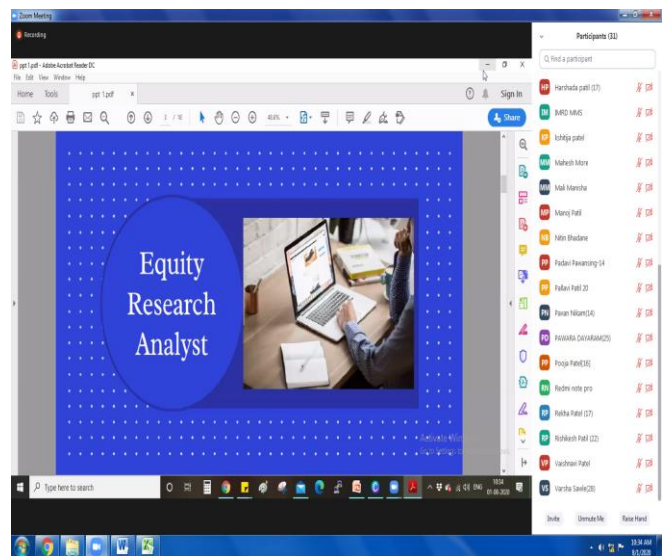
Zoom Meeting

Recording

ppt 1.pdf - Adobe Acrobat Reader DC

File Edit View Window Help

Home Tools ppt 1.pdf ×

Sign In

1 / 16

40.6%

Share

Equity Research Analyst

Activate Windows

Type here to search

10:34 01-08-2020

Participants (31)

Find a participant

HP Harshada patil (17)

IM IMRD MMS

KP kshitija patel

MM Mahesh More

MM Mali Mansha

MP Manoj Patil

NB Nitin Bhadane

PP Padavi Pawansing-14

PP Pallavi Patil 20

PN Pavan Nikam(14)

PD PAWARA DAYARAM(25)

PP Pooja Patel(16)

RN Redmi note pro

RP Rekha Patel (17)

RP Rishikesh Patil (22)

VP Vaishnavi Patel

VS Varsha Savle(28)

Invite Unmute Me Raise Hand

10:34 AM 8/1/2020